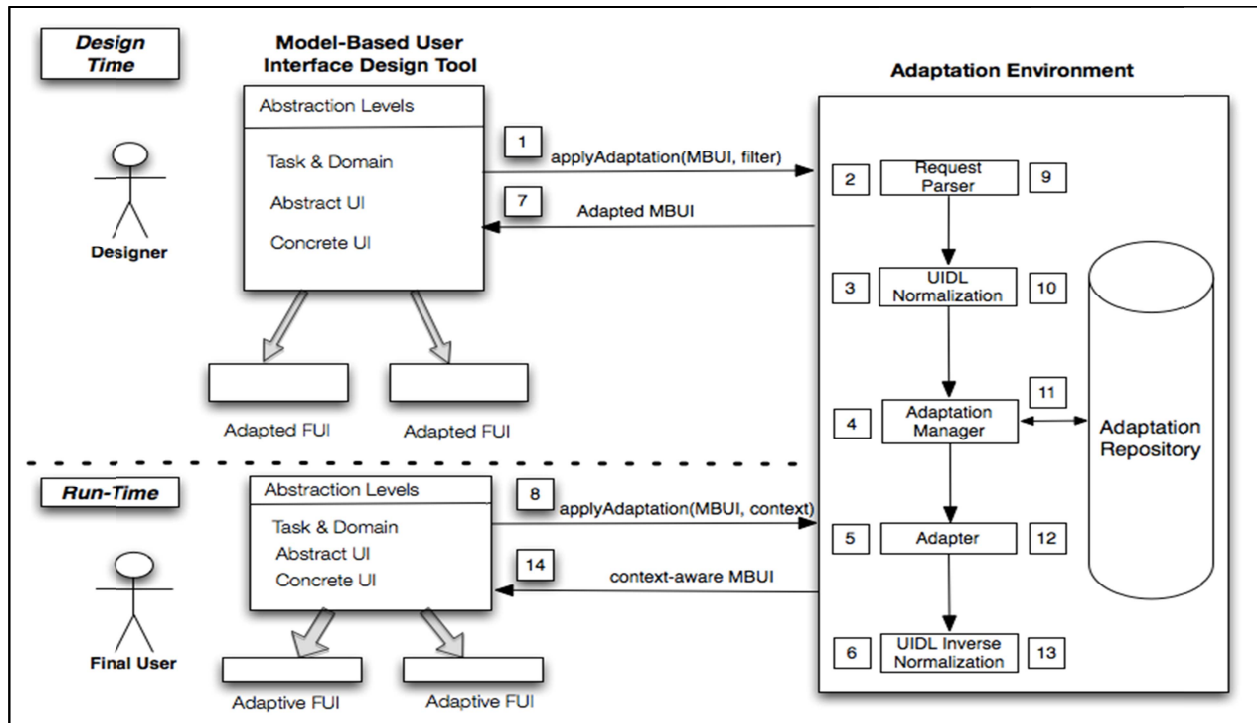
Design Time

Model-Based User Interface Design Tool

Adaptation Environment

Abstraction Levels

Task & Domain

Abstract UI

Concrete UI

Designer

1

applyAdaptation(MBUI, filter)

7

Adapted MBUI

2

Request Parser

9

3

UIDL Normalization

10

4

Adaptation Manager

11

Adaptation Repository

Adapted FUI

Adapted FUI

Run-Time

Abstraction Levels

Task & Domain

Abstract UI

Concrete UI

8

applyAdaptation(MBUI, context)

14

context-aware MBUI

5

Adapter

12

6

UIDL Inverse Normalization

13

Final User

Adaptive FUI

Adaptive FUI